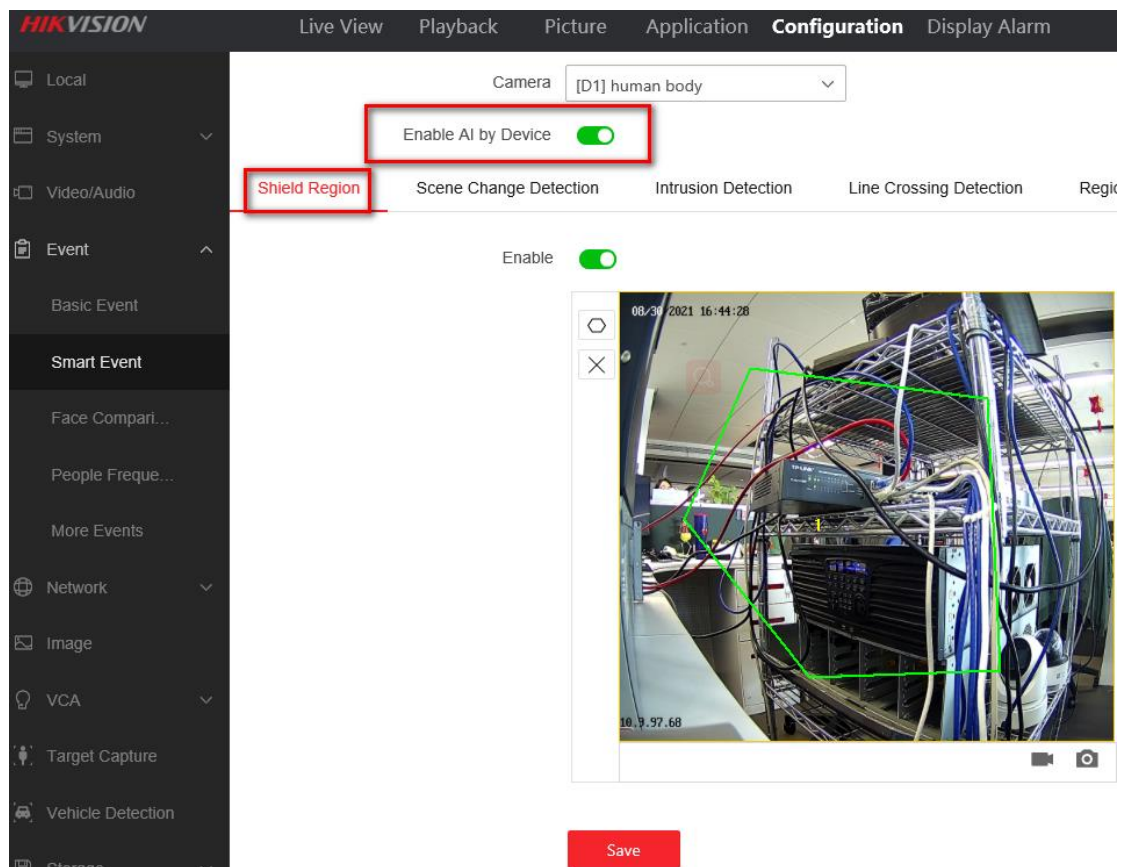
HIKVISION

Live View Playback Picture Application Configuration Display Alarm

Local
System
Video/Audio
Event
Basic Event
Smart Event
Face Compari...
People Freque...
More Events
Network
Image
VCA
Target Capture
Vehicle Detection
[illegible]

Camera [D1] human body

Enable AI by Device

Shield Region Scene Change Detection Intrusion Detection Line Crossing Detection Regi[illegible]

Enable

08/30/2021 16:44:28

1

10.9.97.68

Save